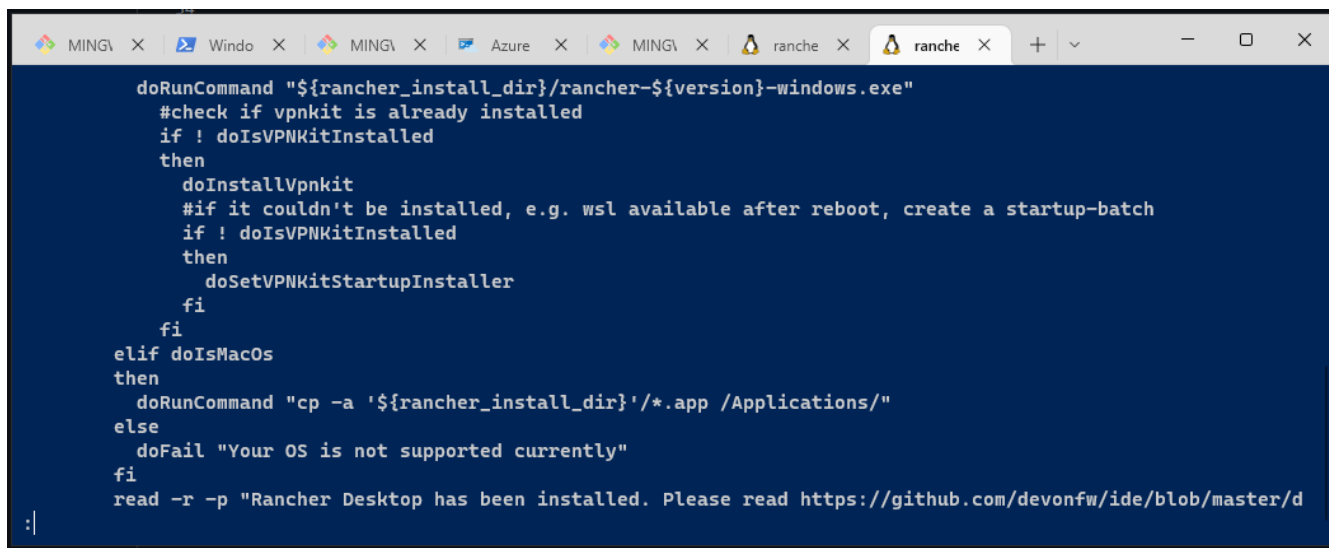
MINGV × Windo × MINGV × Azure × MINGV × ranche × ranche × + ⌄

doRunCommand "${rancher_install_dir}/rancher-${version}-windows.exe"
#check if vpnkit is already installed
if ! doIsVPNKitInstalled
then
doInstallVpnkit
#if it couldn't be installed, e.g. wsl available after reboot, create a startup-batch
if ! doIsVPNKitInstalled
then
doSetVPNKitStartupInstaller
fi
fi
elif doIsMacOs
then
doRunCommand "cp -a '${rancher_install_dir}'/*.app /Applications/"
else
doFail "Your OS is not supported currently"
fi
read -r -p "Rancher Desktop has been installed. Please read https://github.com/devonfw/ide/blob/master/d
: